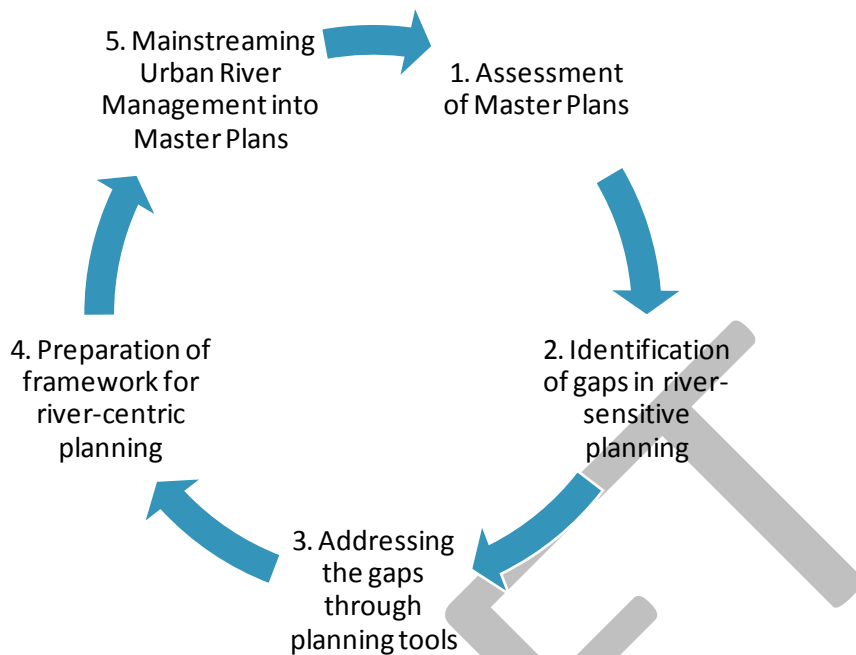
1. Assessment of Master Plans

2. Identification of gaps in river-sensitive planning

3. Addressing the gaps through planning tools

4. Preparation of framework for river-centric planning

5. Mainstreaming Urban River Management into Master Plans